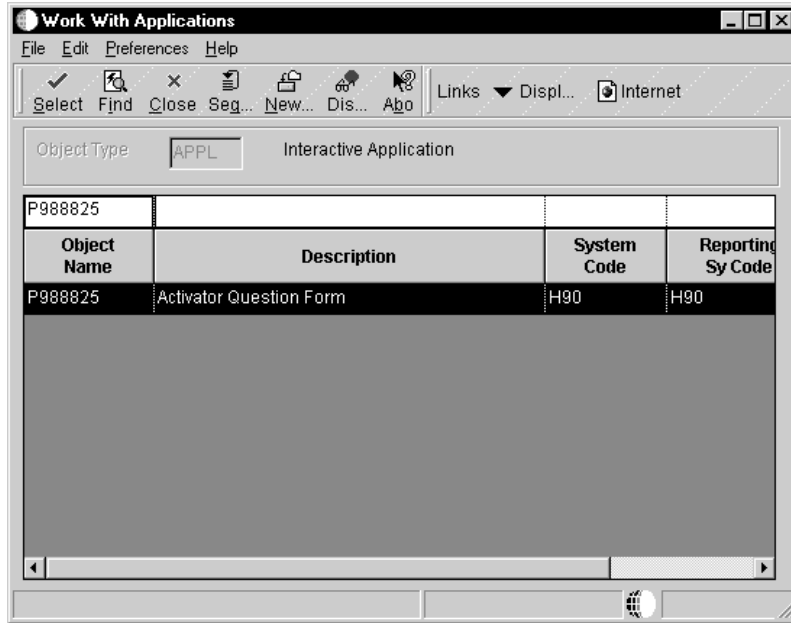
Work With Applications

File Edit Preferences Help

Select Find Close Seq... New... Dis... Abo Links Displ... Internet

Object Type APPL Interactive Application

| P988825 | | | |
|---|---|---|---|
| Object Name | Description | System Code | Reporting Sy Code |
| P988825 | Activator Question Form | H90 | H90 |